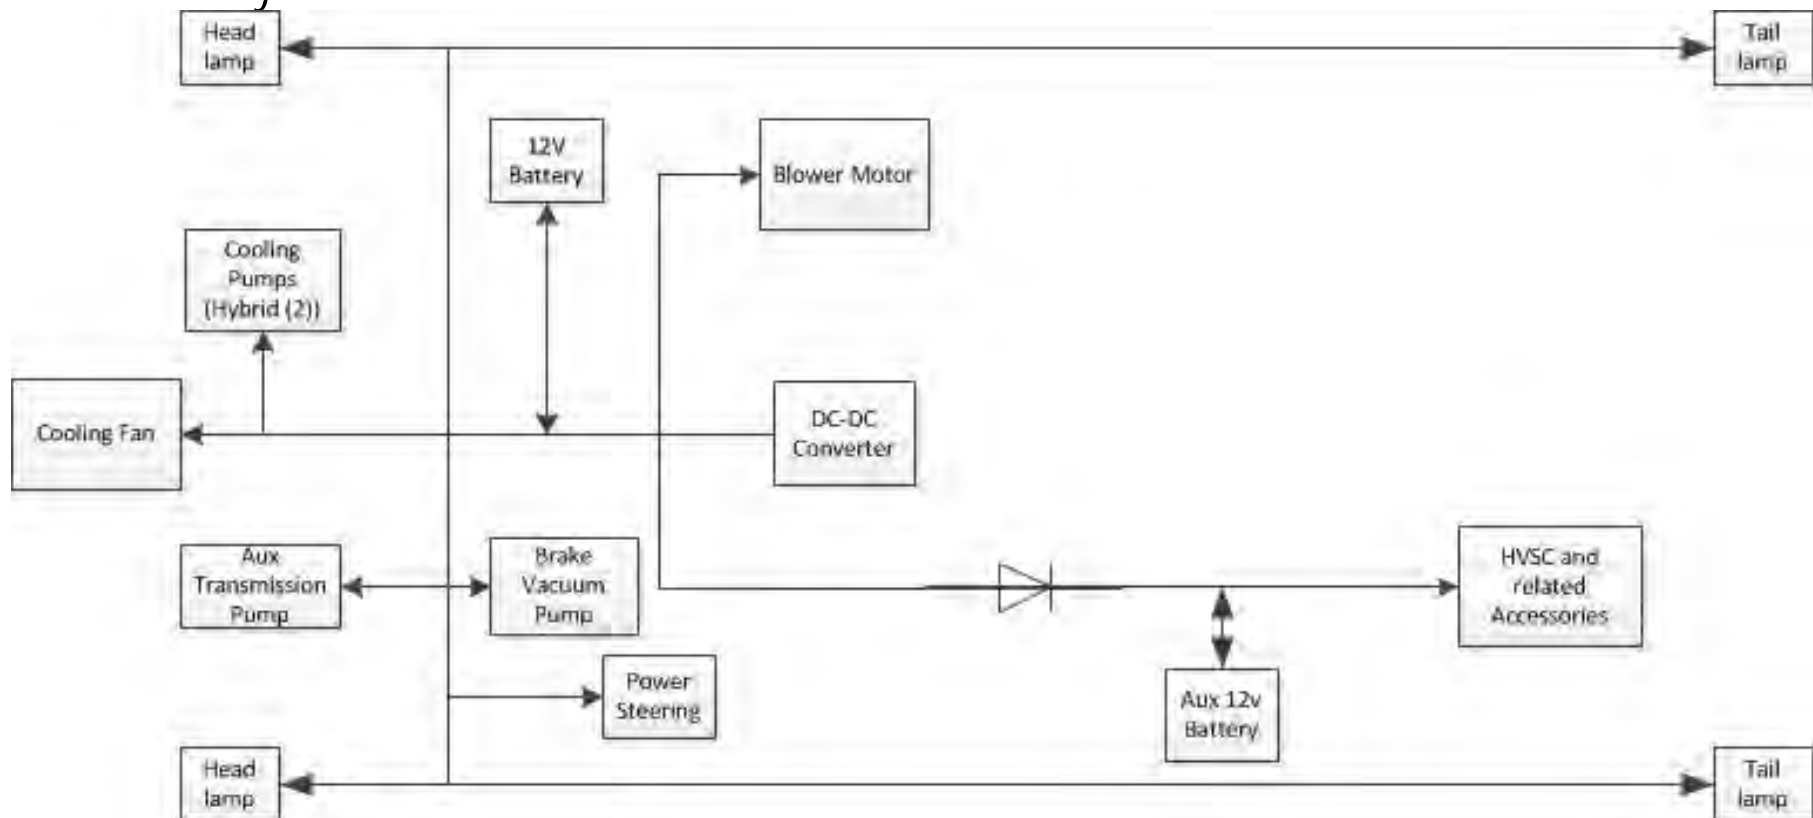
Head lamp

Tail lamp

12V Battery

Blower Motor

Cooling Pumps (Hybrid (2))

Cooling Fan

DC-DC Converter

Aux Transmission Pump

Brake Vacuum Pump

HVSC and related Accessories

Power Steering

Aux 12v Battery

Head lamp

Tail lamp